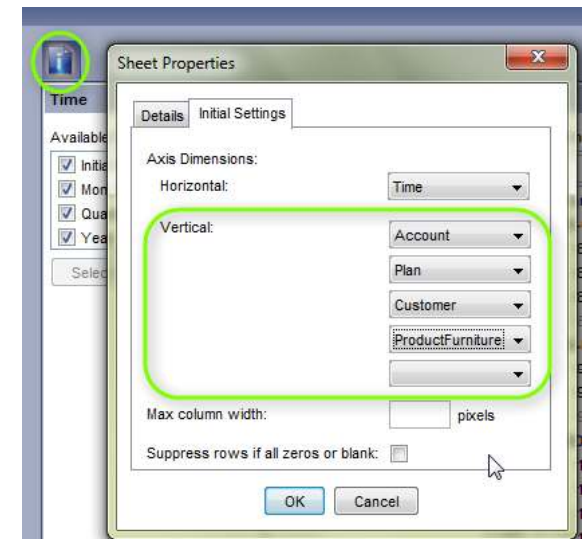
Time

Available

Initia

Mon

Qua

Yea

Selec

Sheet Properties

Details | Initial Settings

Axis Dimensions:

Horizontal: Time

Vertical: Account

Plan

Customer

ProductFurniture

Max column width: pixels

Suppress rows if all zeros or blank:

OK | Cancel